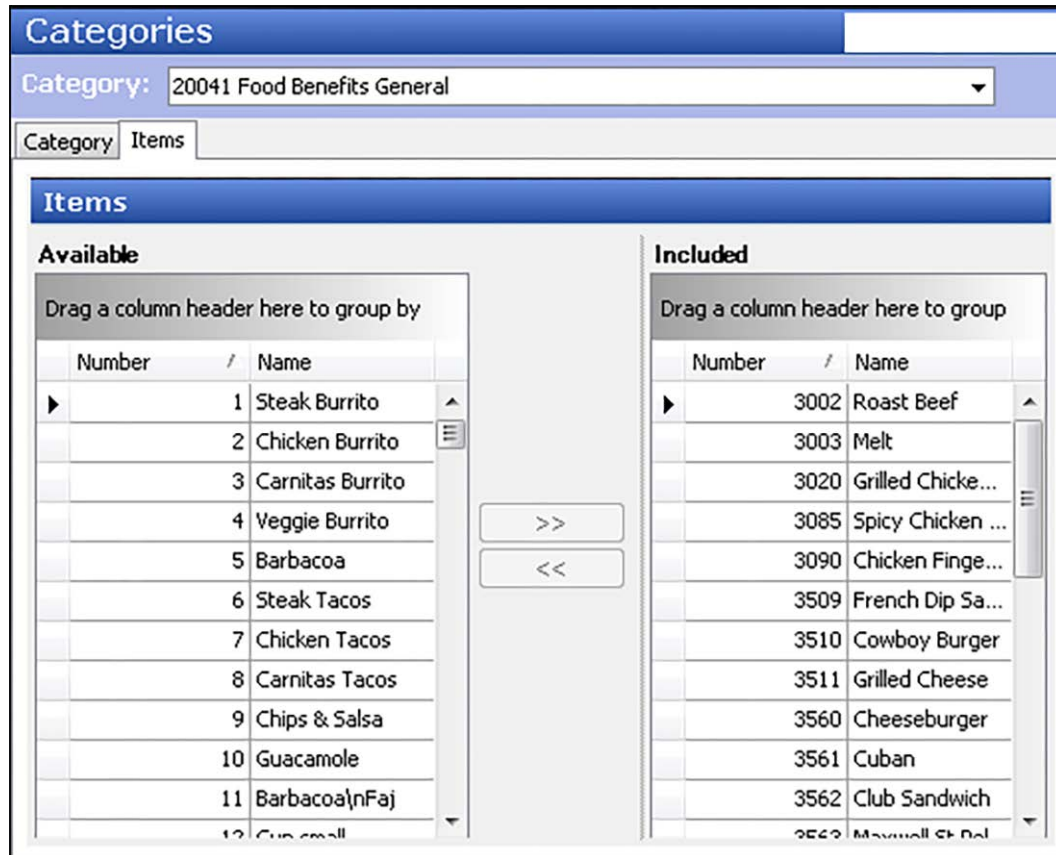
Categories

Category: 20041 Food Benefits General

Category Items

Items

Available

Drag a column header here to group by

| Number | Name |
|---|---|
| 1 | Steak Burrito |
| 2 | Chicken Burrito |
| 3 | Carnitas Burrito |
| 4 | Veggie Burrito |
| 5 | Barbacoa |
| 6 | Steak Tacos |
| 7 | Chicken Tacos |
| 8 | Carnitas Tacos |
| 9 | Chips & Salsa |
| 10 | Guacamole |
| 11 | Barbacoa\nFaj |
| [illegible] | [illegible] |

>>

<<

Included

Drag a column header here to group

| Number | Name |
|---|---|
| 3002 | Roast Beef |
| 3003 | Melt |
| 3020 | Grilled Chicke... |
| 3085 | Spicy Chicken ... |
| 3090 | Chicken Finge... |
| 3509 | French Dip Sa... |
| 3510 | Cowboy Burger |
| 3511 | Grilled Cheese |
| 3560 | Cheeseburger |
| 3561 | Cuban |
| 3562 | Club Sandwich |
| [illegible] | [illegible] |